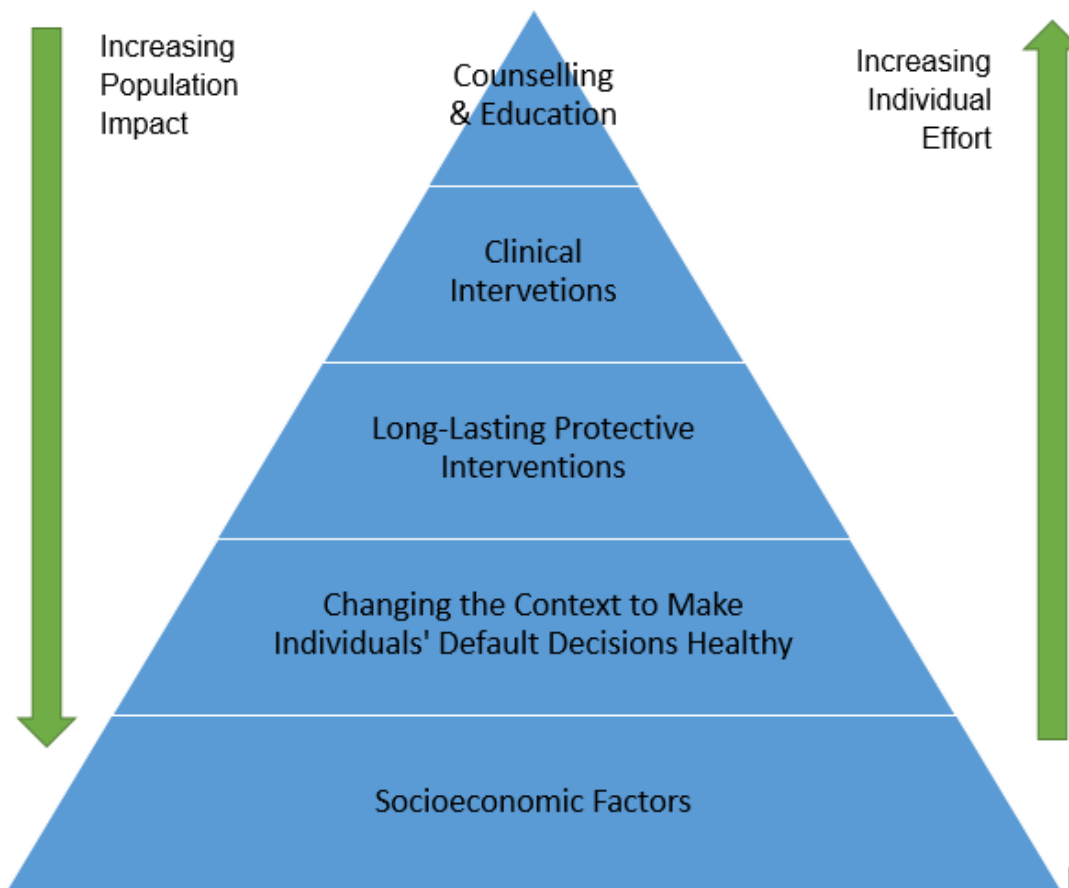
Increasing Population Impact

Counselling & Education

Increasing Individual Effort

Clinical Intervetions

Long-Lasting Protective Interventions

Changing the Context to Make Individuals' Default Decisions Healthy

Socioeconomic Factors